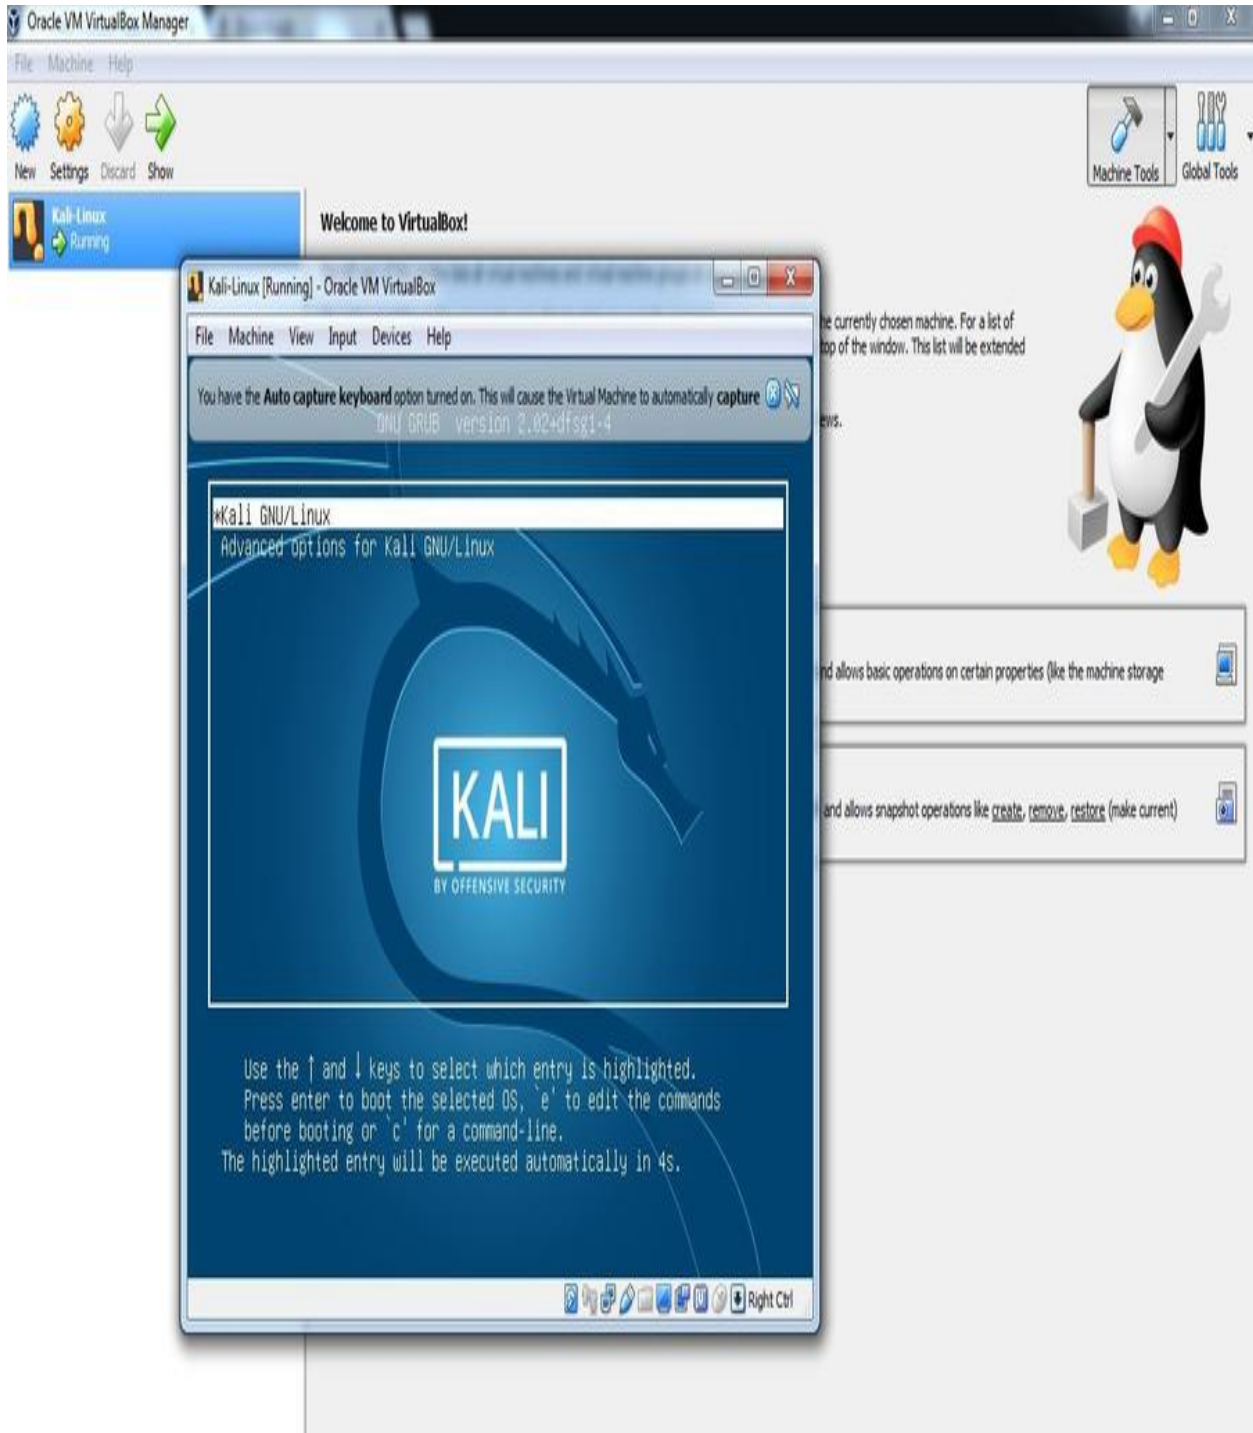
Oracle VM VirtualBox Manager

File Machine Help

New Settings Discard Show

Machine Tools Global Tools

Kali-Linux
Running

Welcome to VirtualBox!

Kali-Linux [Running] - Oracle VM VirtualBox

File Machine View Input Devices Help

You have the Auto capture keyboard option turned on. This will cause the Virtual Machine to automatically capture

GNU GRUB version 2.02+dfsg1-4

*Kali GNU/Linux
Advanced options for Kali GNU/Linux

KALI
BY OFFENSIVE SECURITY

Use the ↑ and ↓ keys to select which entry is highlighted.
Press enter to boot the selected OS, `e' to edit the commands before booting or `c' for a command-line.
The highlighted entry will be executed automatically in 4s.

Right Ctrl

e currently chosen machine. For a list of op of the window. This list will be extended

ews.

nd allows basic operations on certain properties (like the machine storage

and allows snapshot operations like create, remove, restore (make current)